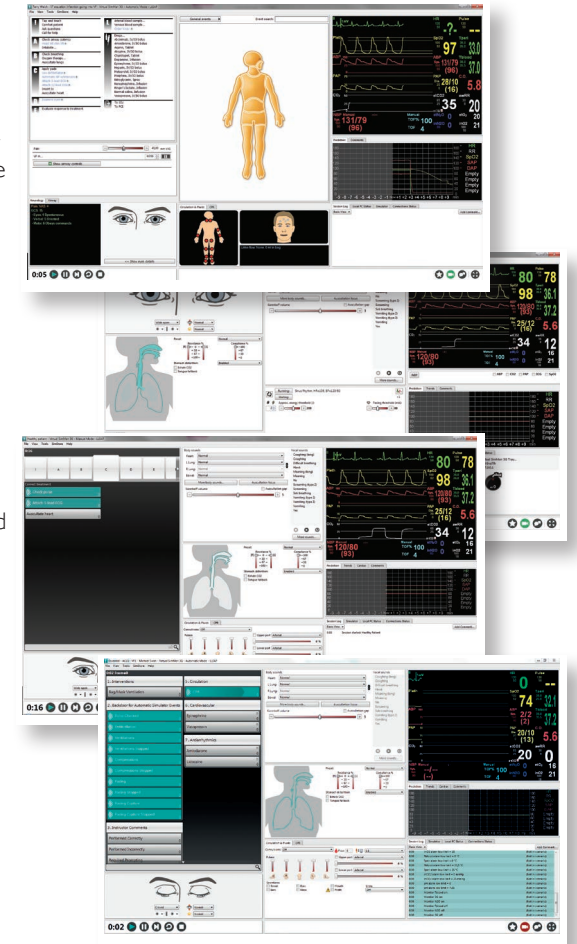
Tilt head back
Check airway patency
Oxygen therapy
Back slaps
Give adrenaline
Give fluids

Simulator

0:05

80
98
37.1
25/12
120/80
34
100
16
21

ABCDE
Initial Treatment
Ventilation
Intubation
Assess Vital Signs

Eye Lids
Pupils

0:16

97
33.0
131/79
(96)
28/10
(16)
35
20
5.8

Sounds

Lung Sounds
Heart Sounds
Bowel Sounds

74
24
2/2
20/10
(13)
32.1
37.2
5.6

0:02